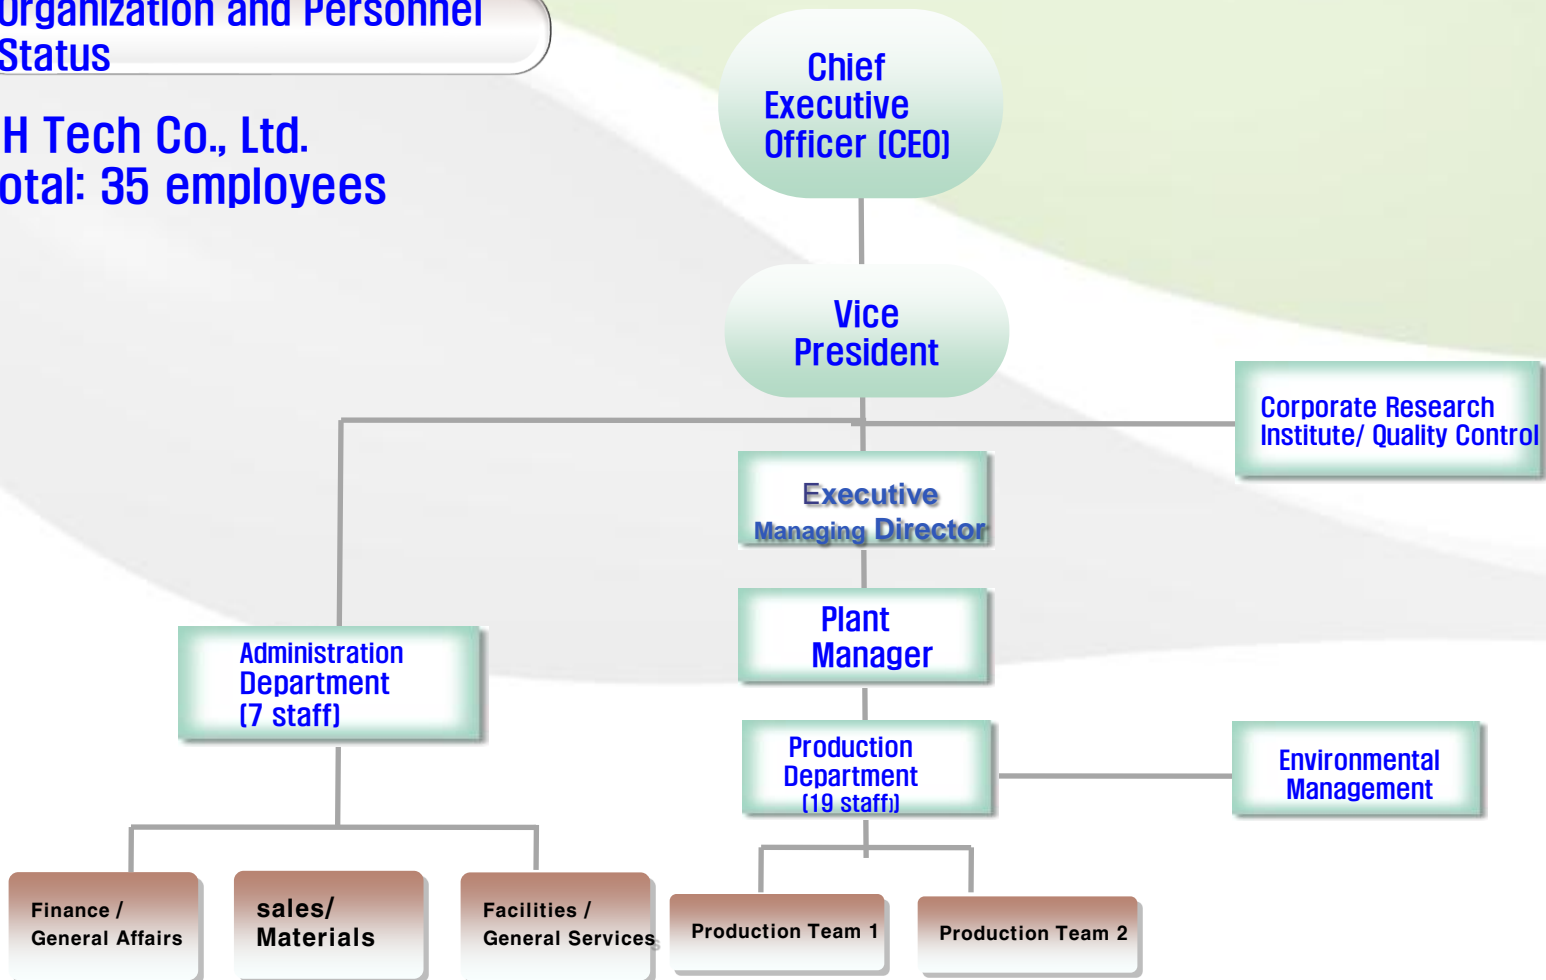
Organization and Personnel Status

H Tech Co., Ltd.
otal: 35 employees

Chief Executive Officer (CEO)

Vice President

Corporate Research Institute/ Quality Control

Executive Managing Director

Plant Manager

Administration Department (7 staff)

Production Department (19 staff)

Environmental Management

Finance / General Affairs

sales/ Materials

Facilities / General Services

Production Team 1

Production Team 2